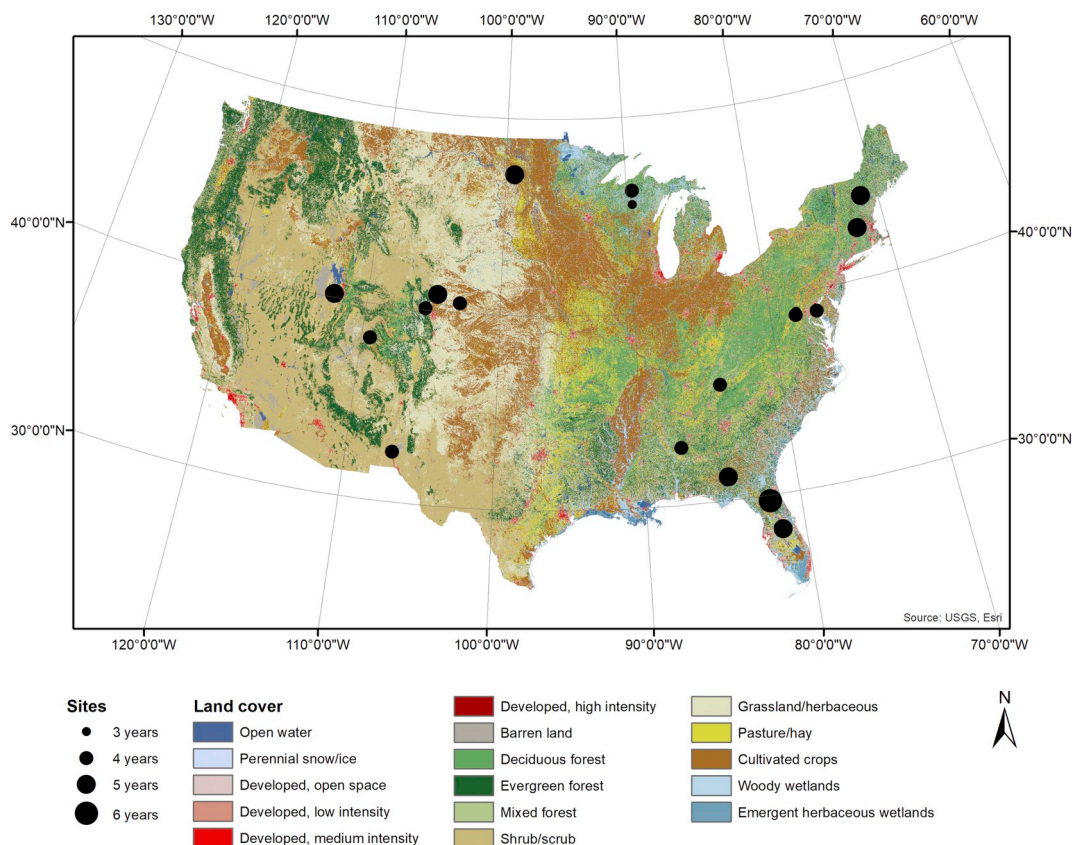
130°0'0"W 120°0'0"W 110°0'0"W 100°0'0"W 90°0'0"W 80°0'0"W 70°0'0"W 60°0'0"W

40°0'0"N
30°0'0"N

40°0'0"N
30°0'0"N

Source: USGS, Esri

120°0'0"W 110°0'0"W 100°0'0"W 90°0'0"W 80°0'0"W 70°0'0"W

Sites
3 years
4 years
5 years
6 years

Land cover
Open water
Perennial snow/ice
Developed, open space
Developed, low intensity
Developed, medium intensity
Developed, high intensity
Barren land
Deciduous forest
Evergreen forest
Mixed forest
Shrub/scrub
Grassland/herbaceous
Pasture/hay
Cultivated crops
Woody wetlands
Emergent herbaceous wetlands

N